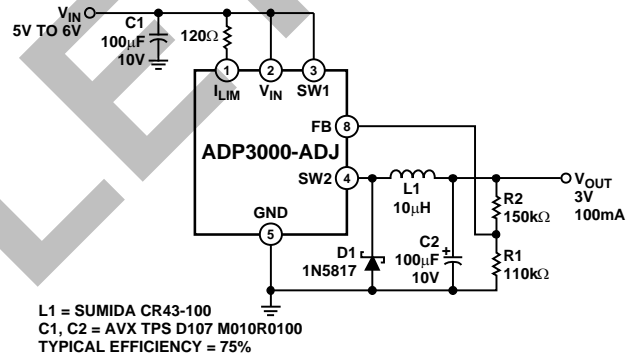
$V_{IN}$
5V TO 6V
C1
100μF
10V
120Ω
1
$I_{LIM}$
2
$V_{IN}$
3
SW1
FB
8
ADP3000-ADJ
SW2
4
L1
10μH
$V_{OUT}$
3V
100mA
R2
150kΩ
GND
5
D1
1N5817
C2
100μF
10V
R1
110kΩ

L1 = SUMIDA CR43-100
C1, C2 = AVX TPS D107 M010R0100
TYPICAL EFFICIENCY = 75%